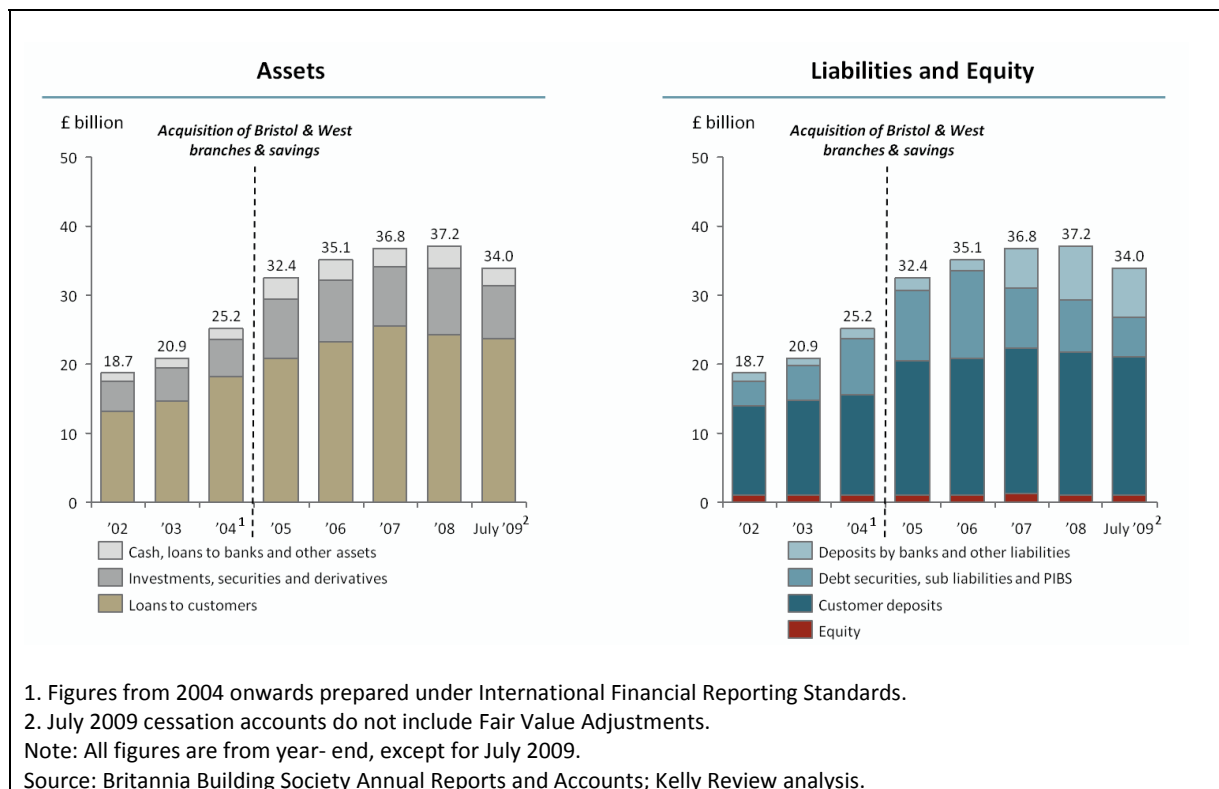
Assets

£ billion

Acquisition of Bristol & West branches & savings

50
40
30
20
10
0

18.7
20.9
25.2
32.4
35.1
36.8
37.2
34.0

'02
'03
'04$^1$
'05
'06
'07
'08
July '09$^2$

Cash, loans to banks and other assets
Investments, securities and derivatives
Loans to customers

Liabilities and Equity

£ billion

Acquisition of Bristol & West branches & savings

50
40
30
20
10
0

18.7
20.9
25.2
32.4
35.1
36.8
37.2
34.0

'02
'03
'04$^1$
'05
'06
'07
'08
July '09$^2$

Deposits by banks and other liabilities
Debt securities, sub liabilities and PIBS
Customer deposits
Equity

1. Figures from 2004 onwards prepared under International Financial Reporting Standards.
2. July 2009 cessation accounts do not include Fair Value Adjustments.
Note: All figures are from year- end, except for July 2009.
Source: Britannia Building Society Annual Reports and Accounts; Kelly Review analysis.